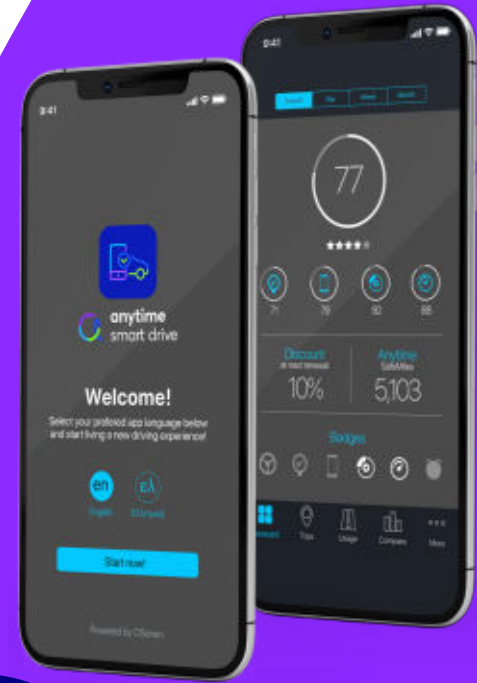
9:41

anytime
smart drive

Welcome!

Select your preferred app language below and start living a new driving experience!

en
English

ελ
Ελληνικά

Start now!

Powered by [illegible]

9:41

Overall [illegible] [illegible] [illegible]

77

71 79 92 88

Discount
at next renewal
10%

Anytime
SafeMiles
5,103

Badges

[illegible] Trips Usage Compare More